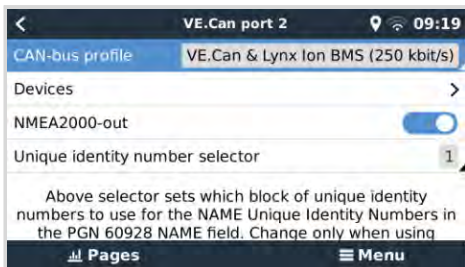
VE.Can port 2

09:19

CAN-bus profile

VE.Can & Lynx Ion BMS (250 kbit/s)

Devices

NMEA2000-out

Unique identity number selector

1

Above selector sets which block of unique identity numbers to use for the NAME Unique Identity Numbers in the PGN 60928 NAME field. Change only when using

Pages

Menu